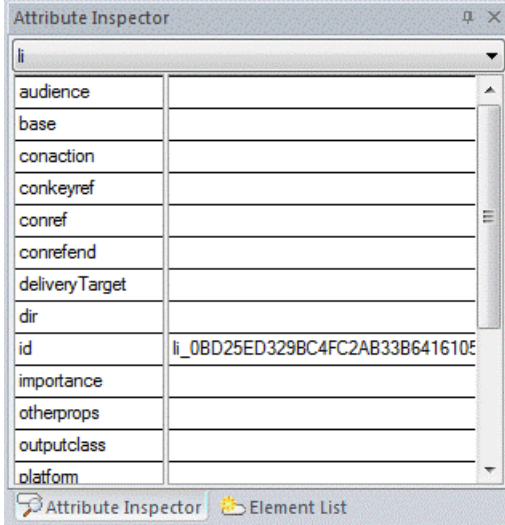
Attribute Inspector

li

| | |
|---|---|
| audience | |
| base | |
| conaction | |
| conkeyref | |
| conref | |
| conrefend | |
| deliveryTarget | |
| dir | |
| id | li_0BD25ED329BC4FC2AB33B6416105 |
| importance | |
| otherprops | |
| outputclass | |
| platform | |

Attribute Inspector Element List